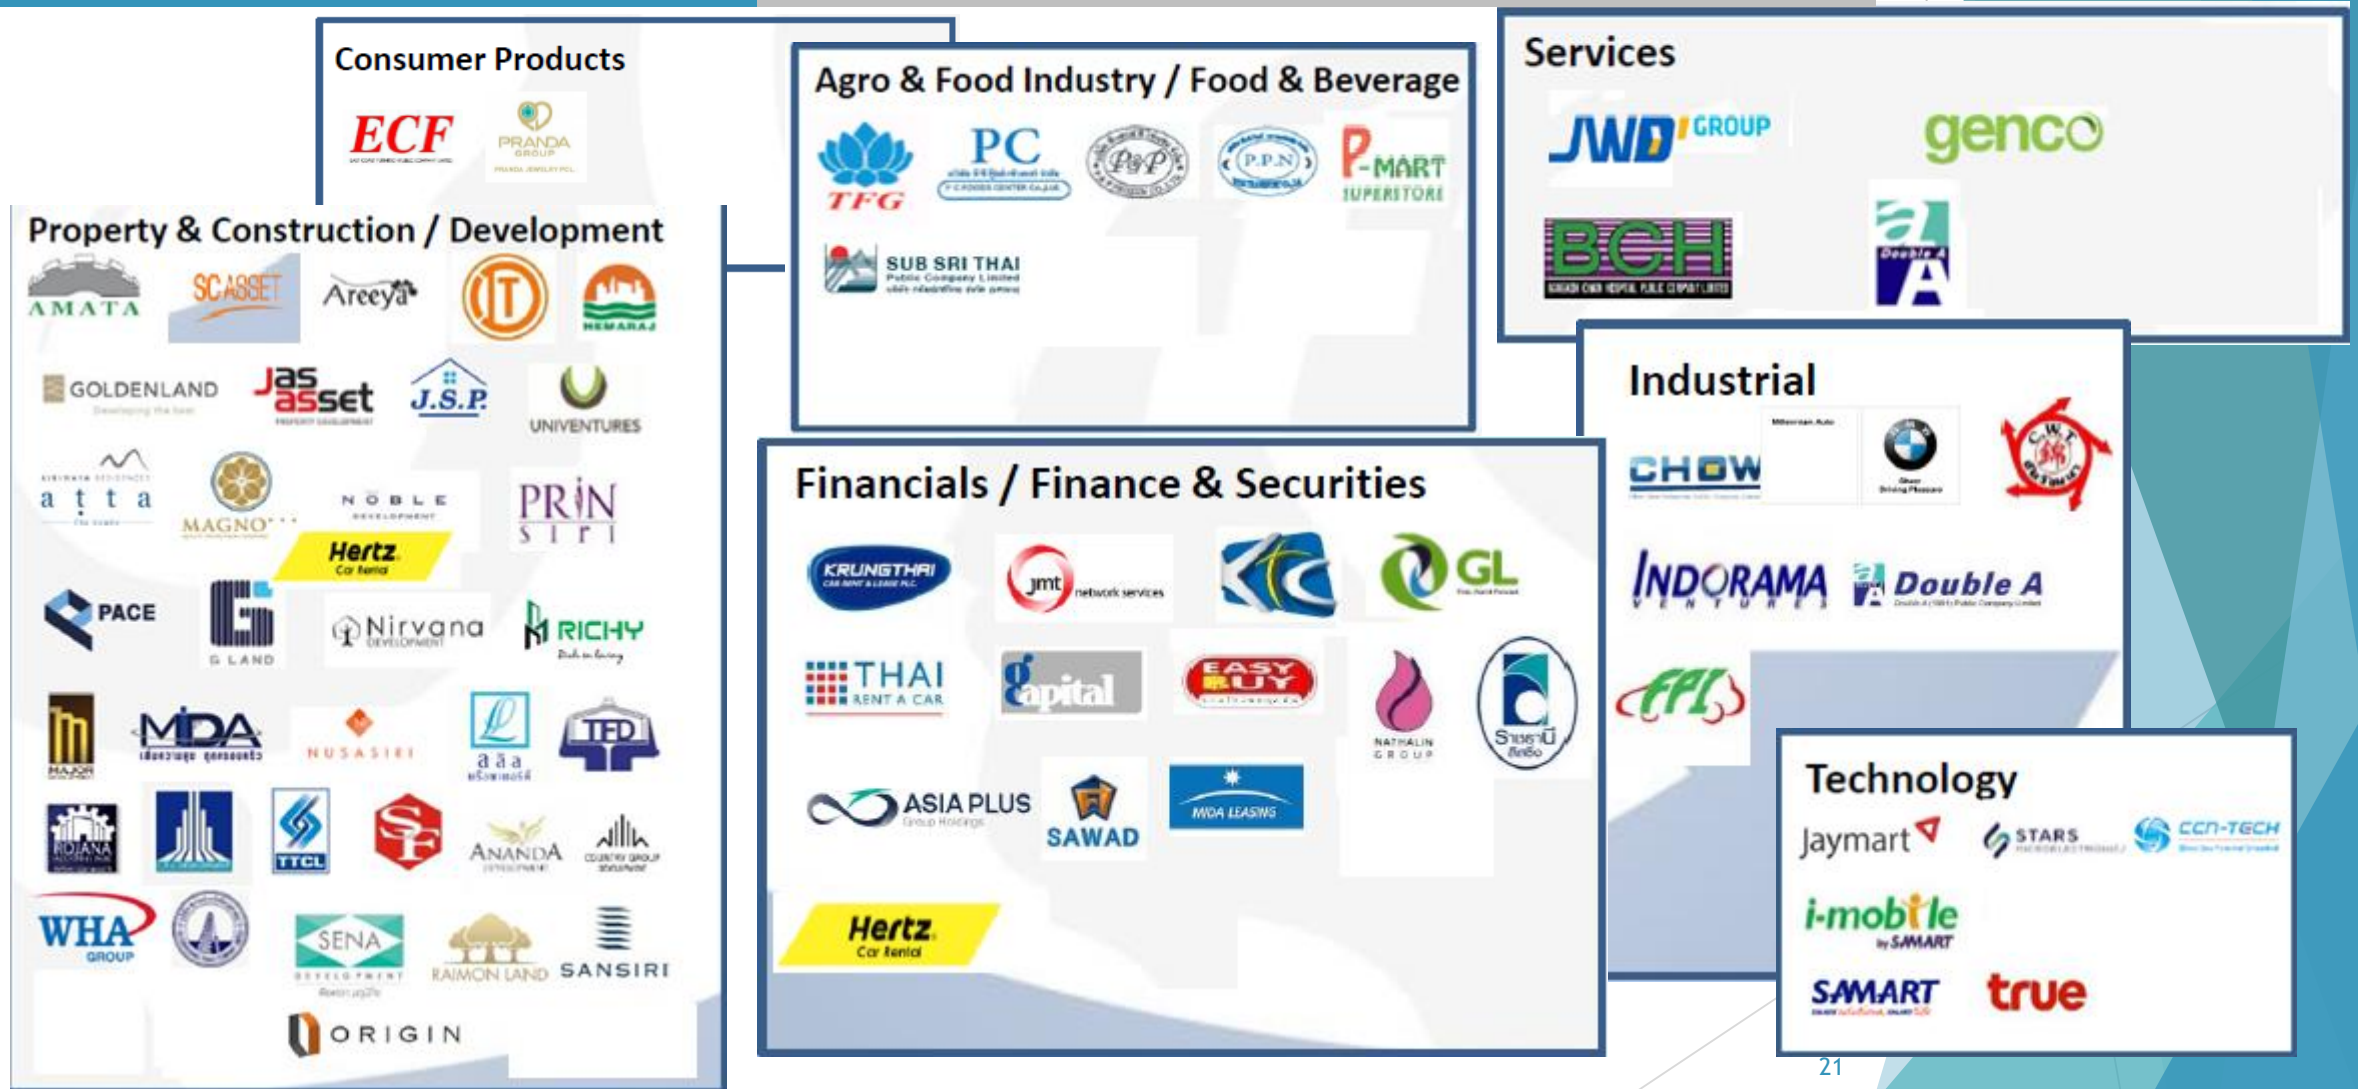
Consumer Products

ECF

PRANDA GROUP

Agro & Food Industry / Food & Beverage

TFG

PC

P&P

P.P.N

P-MART SUPERSTORE

SUB SRI THAI Public Company Limited

Services

JWD GROUP

genco

BCH

Double A

Property & Construction / Development

AMATA

SC ASSET

Areeya

IT

HEMARAJ

GOLDENLAND

JAS asset

J.S.P.

UNIVENTURES

a t t a

MAGNO

NOBLE DEVELOPMENT

PRINSIRI

Hertz Car Rental

PACE

G LAND

Nirvana DEVELOPMENT

RICHY

MAJOR

MIDA

NUSASIRI

TFD

ROJANA

TTCL

SF

ANANDA

COUNTRY GROUP

WHA GROUP

SENA DEVELOPMENT

RAIMON LAND

SANSIRI

ORIGIN

Financials / Finance & Securities

KRUNGTHAI CAR RENT & LEASE PLC.

jmt network services

KTC

GL

THAI RENT A CAR

Capital

EASY BUY

NATHALIN GROUP

ASIA PLUS Group Holdings

SAWAD

MIDA LEASING

Hertz Car Rental

Industrial

CHOW

Millennium Auto

BMW

C.W.T.

INDORAMA VENTURES

Double A

FPI

Technology

Jaymart

STARS

CCN-TECH

i-mobile by SAMART

SAMART

true

21